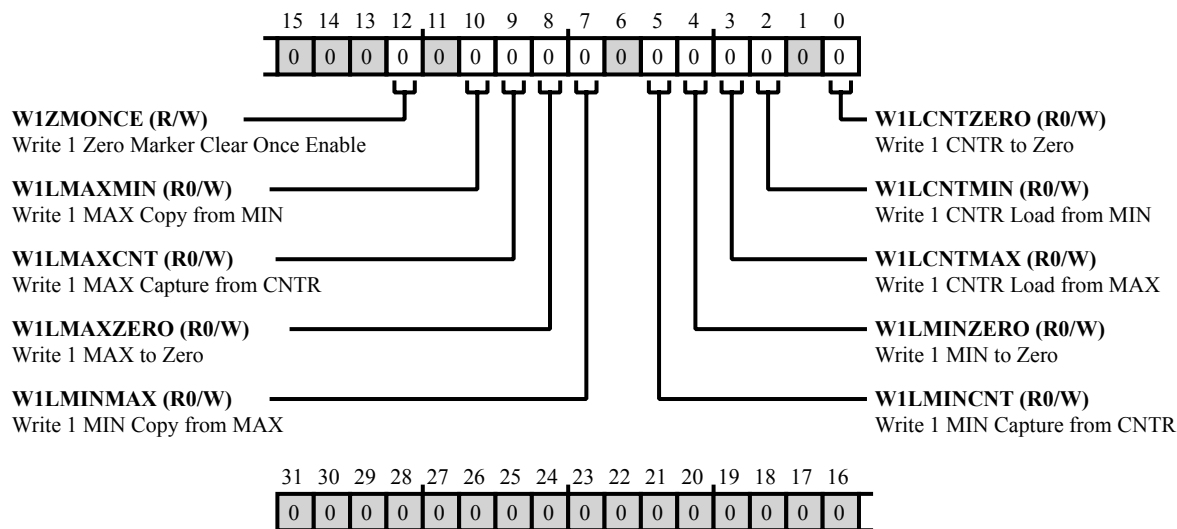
15 14 13 12 11 10 9 8 7 6 5 4 3 2 1 0

0 0 0 0 0 0 0 0 0 0 0 0 0 0 0 0

W1ZMONCE (R/W)
Write 1 Zero Marker Clear Once Enable

W1LMAXMIN (R0/W)
Write 1 MAX Copy from MIN

W1LMAXCNT (R0/W)
Write 1 MAX Capture from CNTR

W1LMAXZERO (R0/W)
Write 1 MAX to Zero

W1LMINMAX (R0/W)
Write 1 MIN Copy from MAX

W1LCNTZERO (R0/W)
Write 1 CNTR to Zero

W1LCNTMIN (R0/W)
Write 1 CNTR Load from MIN

W1LCNTMAX (R0/W)
Write 1 CNTR Load from MAX

W1LMINZERO (R0/W)
Write 1 MIN to Zero

W1LMINCNT (R0/W)
Write 1 MIN Capture from CNTR

31 30 29 28 27 26 25 24 23 22 21 20 19 18 17 16

0 0 0 0 0 0 0 0 0 0 0 0 0 0 0 0